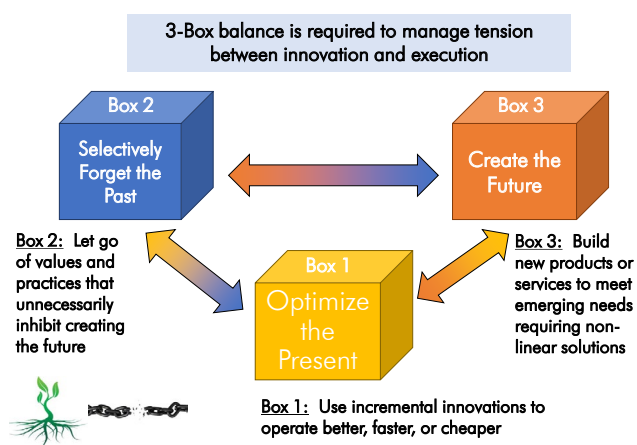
3-Box balance is required to manage tension between innovation and execution

Box 2

Selectively Forget the Past

Box 3

Create the Future

Box 1

Optimize the Present

Box 2: Let go of values and practices that unnecessarily inhibit creating the future

Box 3: Build new products or services to meet emerging needs requiring non-linear solutions

Box 1: Use incremental innovations to operate better, faster, or cheaper